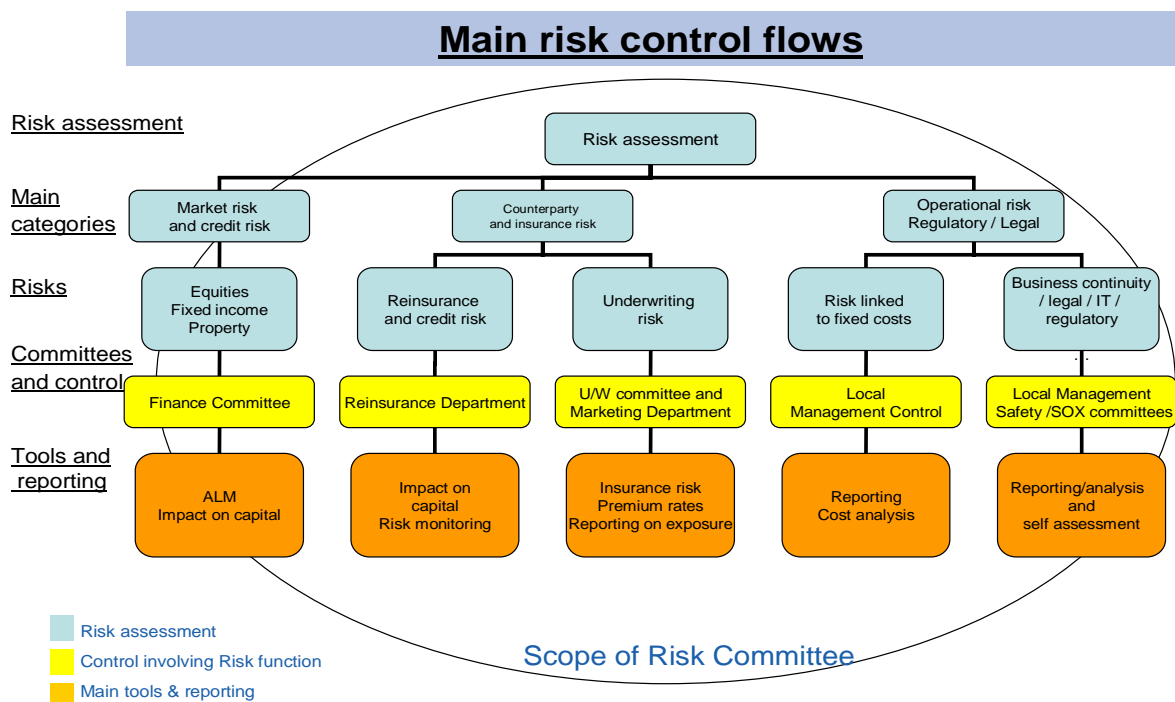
Main risk control flows

Risk assessment

Main categories

Risks

Committees and control

Tools and reporting

Risk assessment

Market risk and credit risk

Counterparty and insurance risk

Operational risk Regulatory / Legal

Equities Fixed income Property

Reinsurance and credit risk

Underwriting risk

Risk linked to fixed costs

Business continuity / legal / IT / regulatory

Finance Committee

Reinsurance Department

U/W committee and Marketing Department

Local Management Control

Local Management Safety /SOX committees

ALM Impact on capital

Impact on capital Risk monitoring

Insurance risk Premium rates Reporting on exposure

Reporting Cost analysis

Reporting/analysis and self assessment

Scope of Risk Committee

Risk assessment

Control involving Risk function

Main tools & reporting